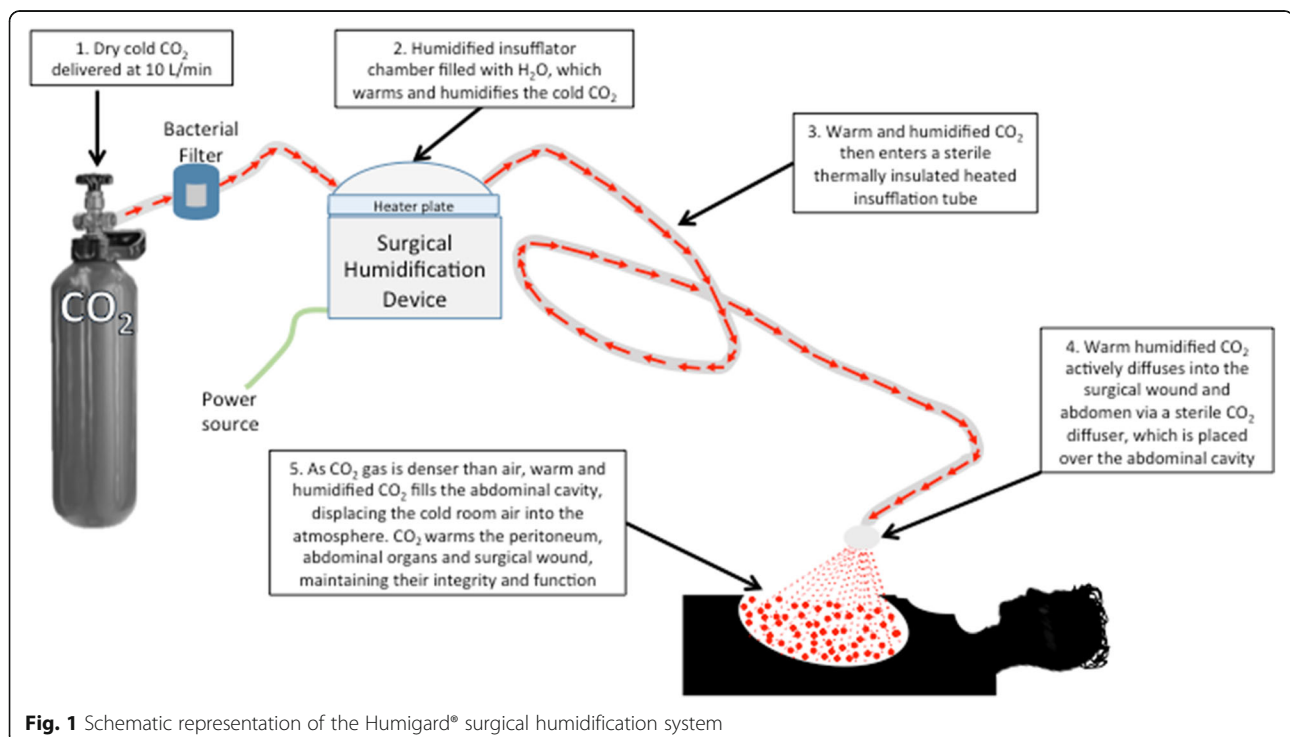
1. Dry cold $CO_2$ delivered at 10 L/min

2. Humidified insufflator chamber filled with $H_2O$, which warms and humidifies the cold $CO_2$

Bacterial Filter

Heater plate

Surgical Humidification Device

3. Warm and humidified $CO_2$ then enters a sterile thermally insulated heated insufflation tube

$CO_2$

Power source

4. Warm humidified $CO_2$ actively diffuses into the surgical wound and abdomen via a sterile $CO_2$ diffuser, which is placed over the abdominal cavity

5. As $CO_2$ gas is denser than air, warm and humidified $CO_2$ fills the abdominal cavity, displacing the cold room air into the atmosphere. $CO_2$ warms the peritoneum, abdominal organs and surgical wound, maintaining their integrity and function

**Fig. 1** Schematic representation of the Humigard® surgical humidification system